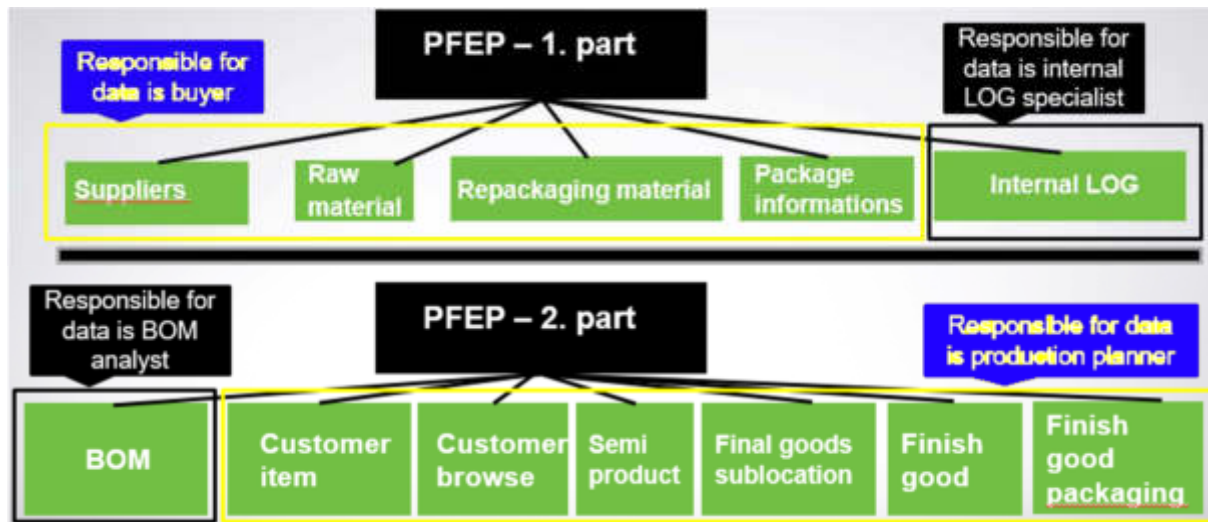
PFEP – 1. part

Responsible for data is buyer

Responsible for data is internal LOG specialist

Suppliers

Raw material

Repackaging material

Package informations

Internal LOG

PFEP – 2. part

Responsible for data is BOM analyst

Responsible for data is production planner

BOM

Customer item

Customer browse

Semi product

Final goods sublocation

Finish good

Finish good packaging